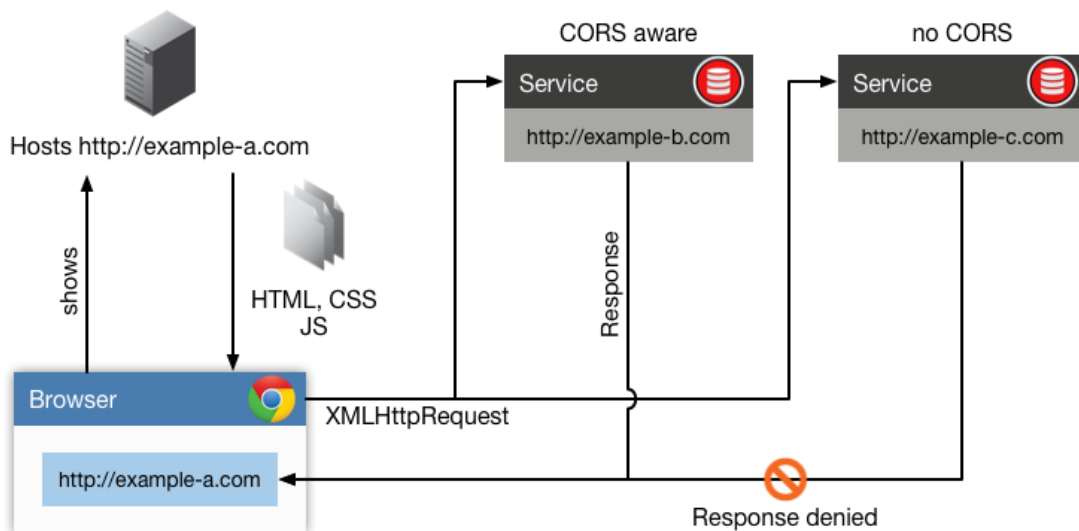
Hosts http://example-a.com

HTML, CSS
JS

shows

CORS aware

Service

http://example-b.com

Response

no CORS

Service

http://example-c.com

Browser

XMLHttpRequest

http://example-a.com

Response denied